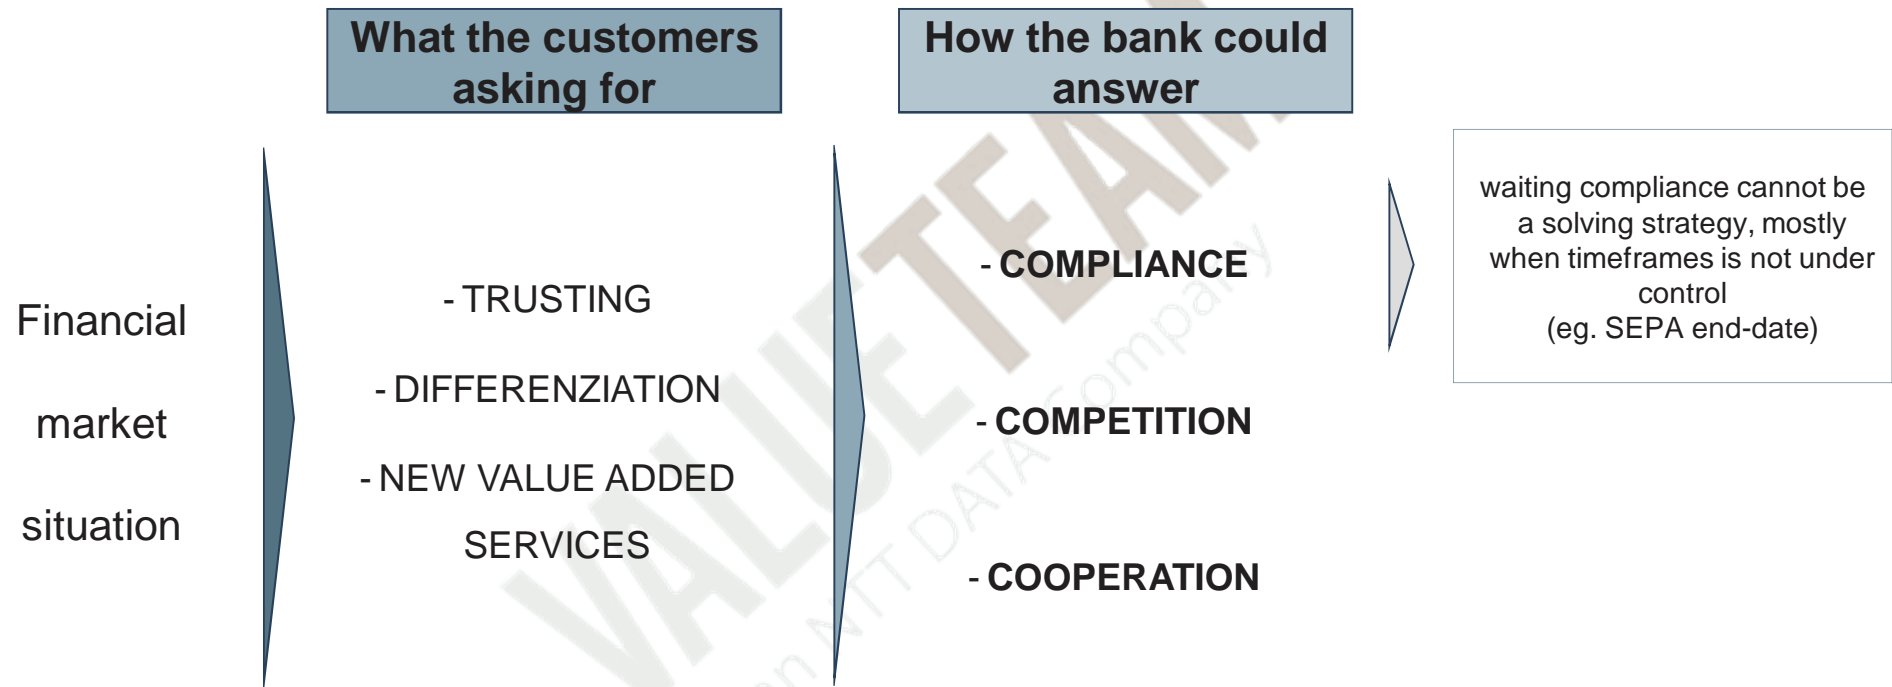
What the customers asking for

How the bank could answer

Financial

market

situation

- TRUSTING

- DIFFERENZIATION

- NEW VALUE ADDED SERVICES

- COMPLIANCE

- COMPETITION

- COOPERATION

waiting compliance cannot be a solving strategy, mostly when timeframes is not under control
(eg. SEPA end-date)

VALUE TEAM

an NTT DATA Company